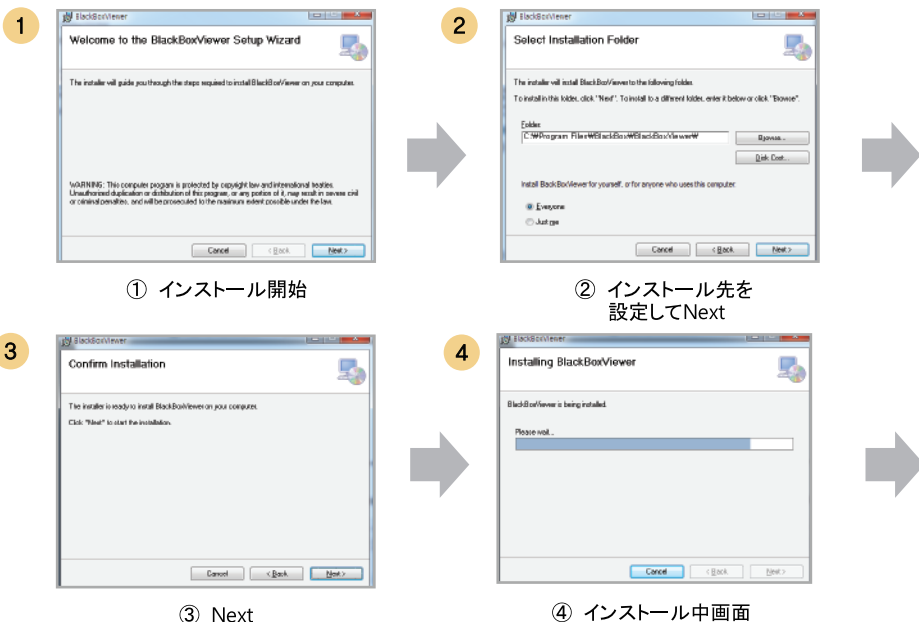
1

BlackBoxViewer

Welcome to the BlackBoxViewer Setup Wizard

The installer will guide you through the steps required to install BlackBoxViewer on your computer.

WARNING: This computer program is protected by copyright law and international treaties. Unauthorized duplication or distribution of this program, or any portion of it, may result in severe civil or criminal penalties, and will be prosecuted to the maximum extent possible under the law.

Cancel < Back Next >

① インストール開始

2

BlackBoxViewer

Select Installation Folder

The installer will install BlackBoxViewer to the following folder.

To install in this folder, click "Next". To install to a different folder, enter it below or click "Browse".

Folder:
C:\Program Files\BlackBox\BlackBoxViewer\

Browse...

Disk Cost...

Install BlackBoxViewer for yourself, or for anyone who uses this computer:

Everyone

Just me

Cancel < Back Next >

② インストール先を設定してNext

3

BlackBoxViewer

Confirm Installation

The installer is ready to install BlackBoxViewer on your computer.

Click "Next" to start the installation.

Cancel < Back Next >

③ Next

4

BlackBoxViewer

Installing BlackBoxViewer

BlackBoxViewer is being installed.

Please wait...

Cancel < Back Next >

④ インストール中画面